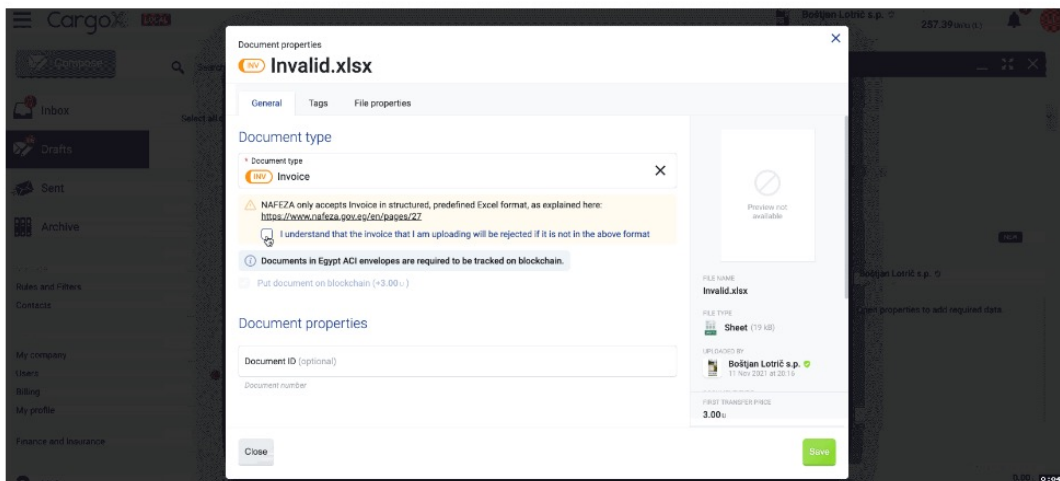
CargoX

Compose

Inbox

Drafts

Sent

Archive

Rules and Filters
Contacts

My company
Users
Billing
My profile

Finance and Insurance

Boštjan Lotrič s.p.
257.39

Document properties
INV Invalid.xlsx

General Tags File properties

Document type

* Document type
INV Invoice

NAFEZA only accepts Invoice in structured, predefined Excel format, as explained here: https://www.nafeza.gov.eg/en/pages/27

I understand that the invoice that I am uploading will be rejected if it is not in the above format

Documents in Egypt ACI envelopes are required to be tracked on blockchain.

Put document on blockchain (+3.00)

Document properties

Document ID (optional)
Document number

Preview not available

FILE NAME
Invalid.xlsx

FILE TYPE
Sheet (19 kB)

UPLOADED BY
Boštjan Lotrič s.p.
11 Nov 2021 at 20:19

FIRST TRANSFER PRICE
3.00

Close

Save

Boštjan Lotrič s.p.
properties to add required data